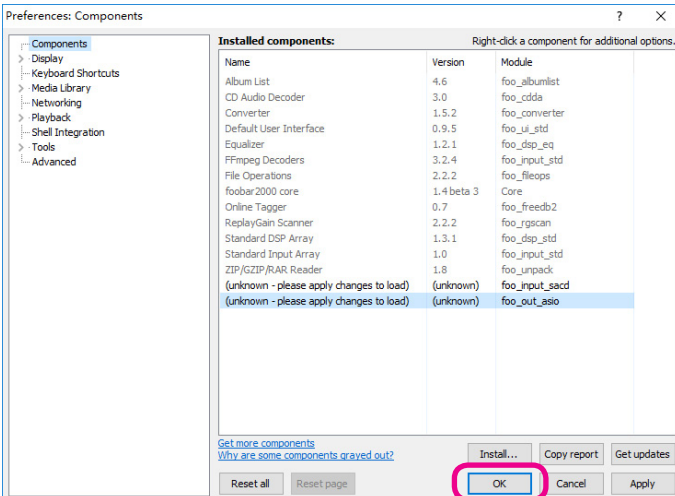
Preferences: Components ? ×

Components
Display
Keyboard Shortcuts
Media Library
Networking
Playback
Shell Integration
Tools
Advanced

Installed components: Right-click a component for additional options.

| Name | Version | Module |
|---|---|---|
| Album List | 4.6 | foo_albumlist |
| CD Audio Decoder | 3.0 | foo_cdda |
| Converter | 1.5.2 | foo_converter |
| Default User Interface | 0.9.5 | foo_ui_std |
| Equalizer | 1.2.1 | foo_dsp_eq |
| FFmpeg Decoders | 3.2.4 | foo_input_std |
| File Operations | 2.2.2 | foo_fileops |
| foobar2000 core | 1.4 beta 3 | Core |
| Online Tagger | 0.7 | foo_freedb2 |
| ReplayGain Scanner | 2.2.2 | foo_rgscan |
| Standard DSP Array | 1.3.1 | foo_dsp_std |
| Standard Input Array | 1.0 | foo_input_std |
| ZIP/GZIP/RAR Reader | 1.8 | foo_unpack |
| (unknown - please apply changes to load) | (unknown) | foo_input_sacd |
| (unknown - please apply changes to load) | (unknown) | foo_out_asio |

Get more components
Why are some components grayed out?

Install... Copy report Get updates

Reset all Reset page OK Cancel Apply